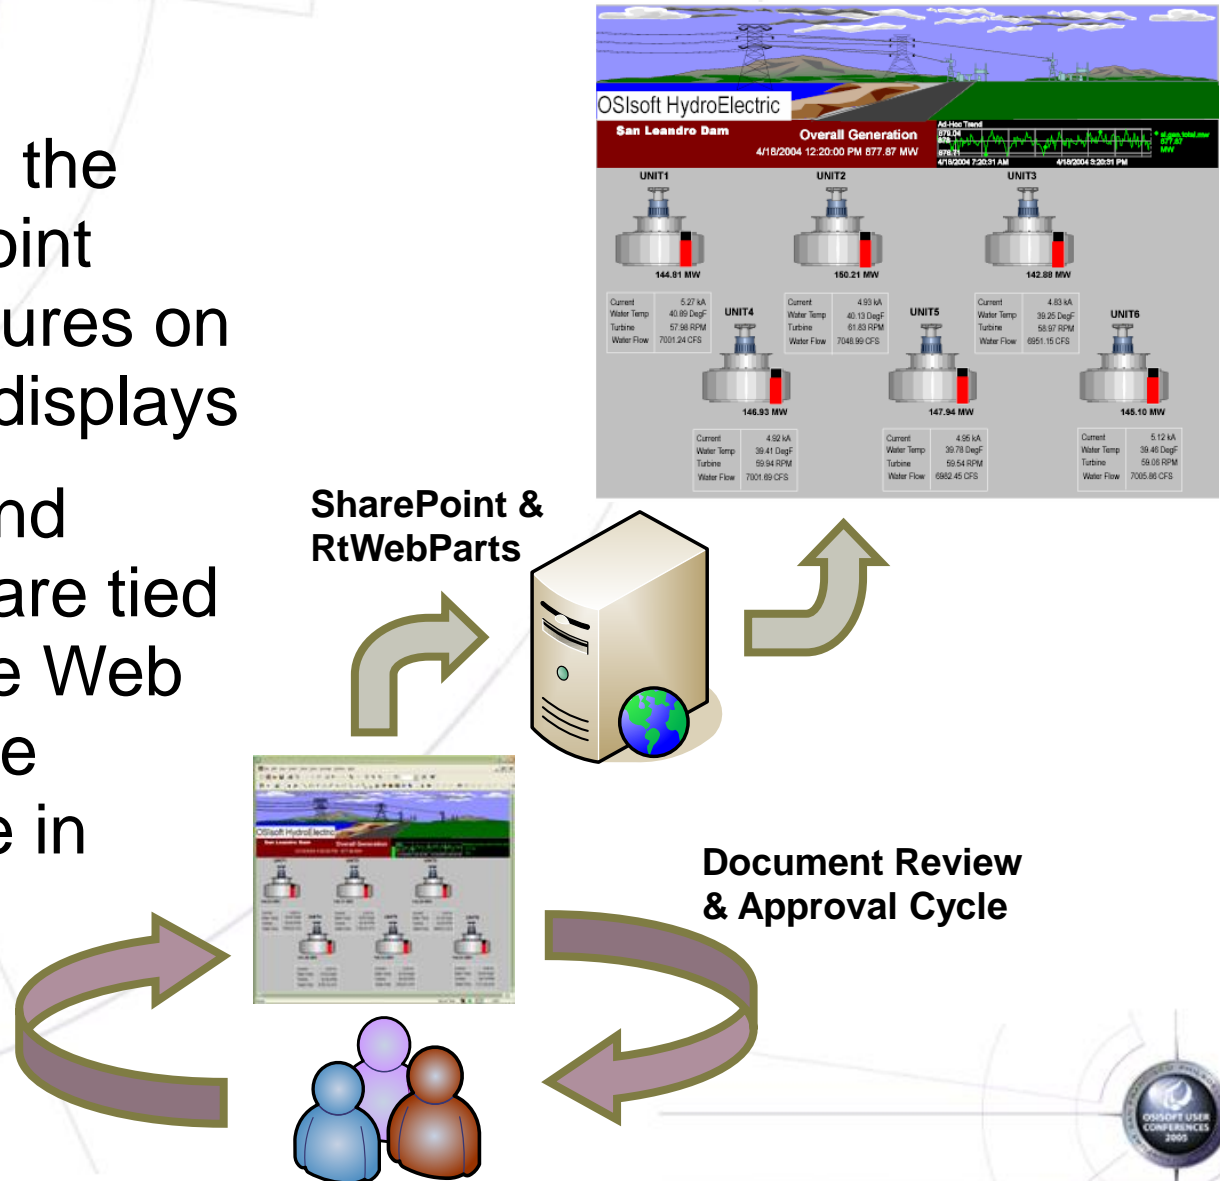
the
oint
ures on
displays

nd
are tied
e Web
e
e in

OSIsoft HydroElectric
San Leandro Dam
Overall Generation
4/18/2004 12:20:00 PM 877.87 MW
Ad-Hoc Trend
878.04
876.71
4/18/2004 7:20:31 AM
4/18/2004 3:20:31 PM
UNIT1
UNIT2
UNIT3
144.81 MW
150.21 MW
142.88 MW
| Current | 5.27 kA |
|---|---|
| Water Temp | 40.89 DegF |
| Turbine | 57.98 RPM |
| Water Flow | 7001.24 CFS |

UNIT4
| Current | 4.93 kA |
|---|---|
| Water Temp | 40.13 DegF |
| Turbine | 61.83 RPM |
| Water Flow | 7048.99 CFS |

UNIT5
| Current | 4.83 kA |
|---|---|
| Water Temp | 39.25 DegF |
| Turbine | 58.97 RPM |
| Water Flow | 6951.15 CFS |

UNIT6
146.93 MW
147.94 MW
145.10 MW
| Current | 4.92 kA |
|---|---|
| Water Temp | 39.41 DegF |
| Turbine | 59.94 RPM |
| Water Flow | 7001.69 CFS |

| Current | 4.95 kA |
|---|---|
| Water Temp | 39.78 DegF |
| Turbine | 59.54 RPM |
| Water Flow | 6982.45 CFS |

| Current | 5.12 kA |
|---|---|
| Water Temp | 39.46 DegF |
| Turbine | 59.06 RPM |
| Water Flow | 7005.86 CFS |

SharePoint & RtWebParts

OSIsoft HydroElectric

Document Review & Approval Cycle

OSISOFT USER CONFERENCES 2005